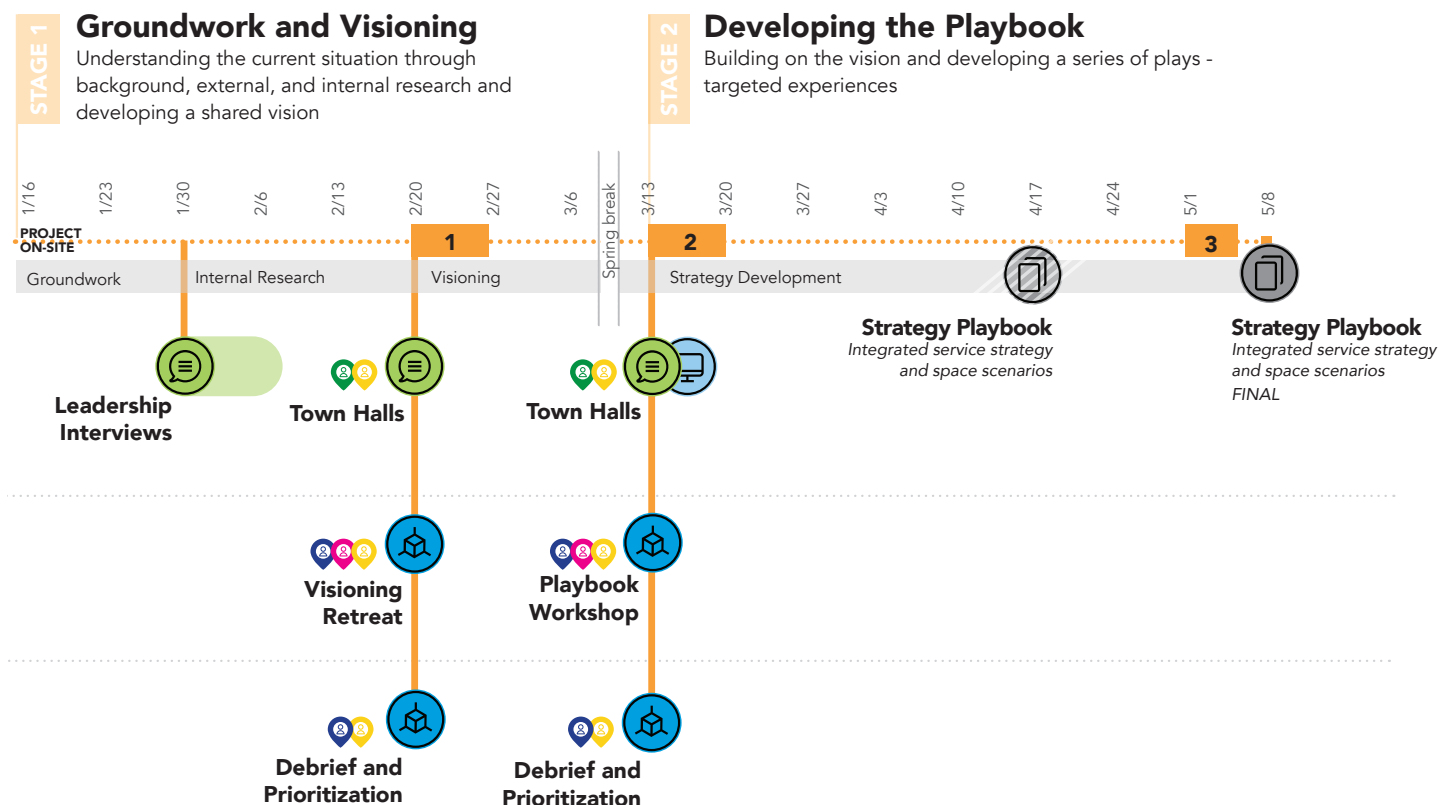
STAGE 1

Groundwork and Visioning

Understanding the current situation through background, external, and internal research and developing a shared vision

STAGE 2

Developing the Playbook

Building on the vision and developing a series of plays - targeted experiences

1/16 1/23 1/30 2/6 2/13 2/20 2/27 3/6 Spring break 3/13 3/20 3/27 4/3 4/10 4/17 4/24 5/1 5/8

PROJECT ON-SITE

1

2

3

Groundwork

Internal Research

Visioning

Strategy Development

Strategy Playbook
Integrated service strategy and space scenarios

Strategy Playbook
Integrated service strategy and space scenarios
FINAL

Leadership Interviews

Town Halls

Town Halls

Visioning Retreat

Playbook Workshop

Debrief and Prioritization

Debrief and Prioritization